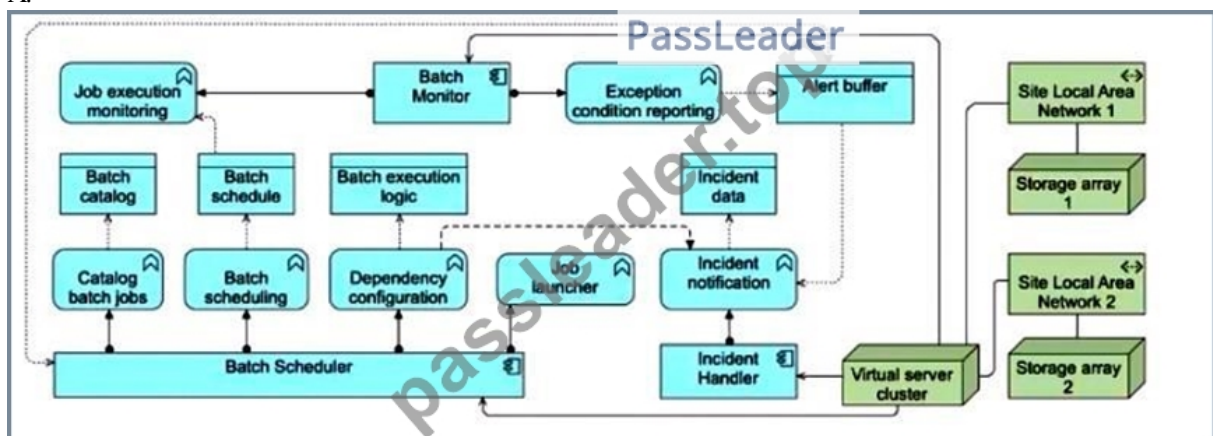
PassLeader

Job execution monitoring

Batch Monitor

Exception condition reporting

Alert buffer

Site Local Area Network 1

Storage array 1

Batch catalog

Batch schedule

Batch execution logic

Incident data

Catalog batch jobs

Batch scheduling

Dependency configuration

Job launcher

Incident notification

Site Local Area Network 2

Storage array 2

Batch Scheduler

Incident Handler

Virtual server cluster

passleader.top